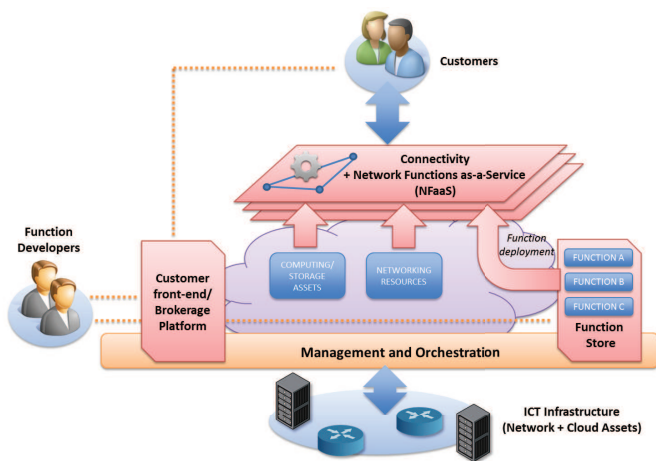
Customers

Connectivity
+ Network Functions as-a-Service
(NFaaS)

Function Developers

Customer front-end/ Brokerage Platform

COMPUTING/ STORAGE ASSETS

NETWORKING RESOURCES

Function deployment

FUNCTION A

FUNCTION B

FUNCTION C

Function Store

Management and Orchestration

ICT Infrastructure
(Network + Cloud Assets)